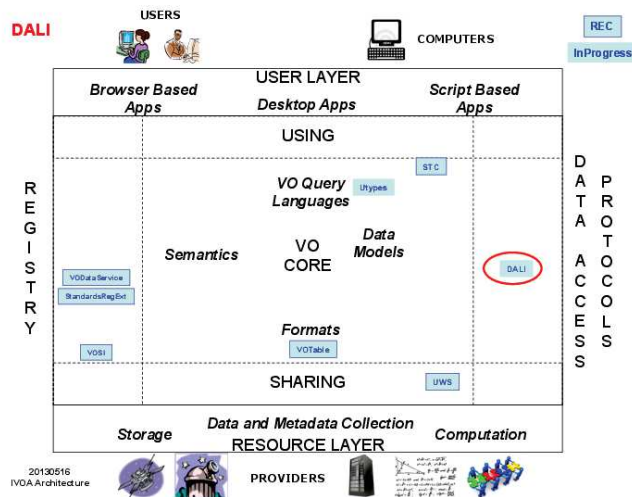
DALI

USERS

COMPUTERS

REC

InProgress

USER LAYER

Browser Based Apps

Desktop Apps

Script Based Apps

USING

STC

VO Query Languages

Utypes

REGISTRY

DATA ACCESS PROTOCOLS

Semantics

VO CORE

Data Models

VODataService

StandardsRegExt

DALI

VOSI

Formats

VOTable

SHARING

UWS

Data and Metadata Collection

Storage

RESOURCE LAYER

Computation

20130516
IVOA Architecture

PROVIDERS